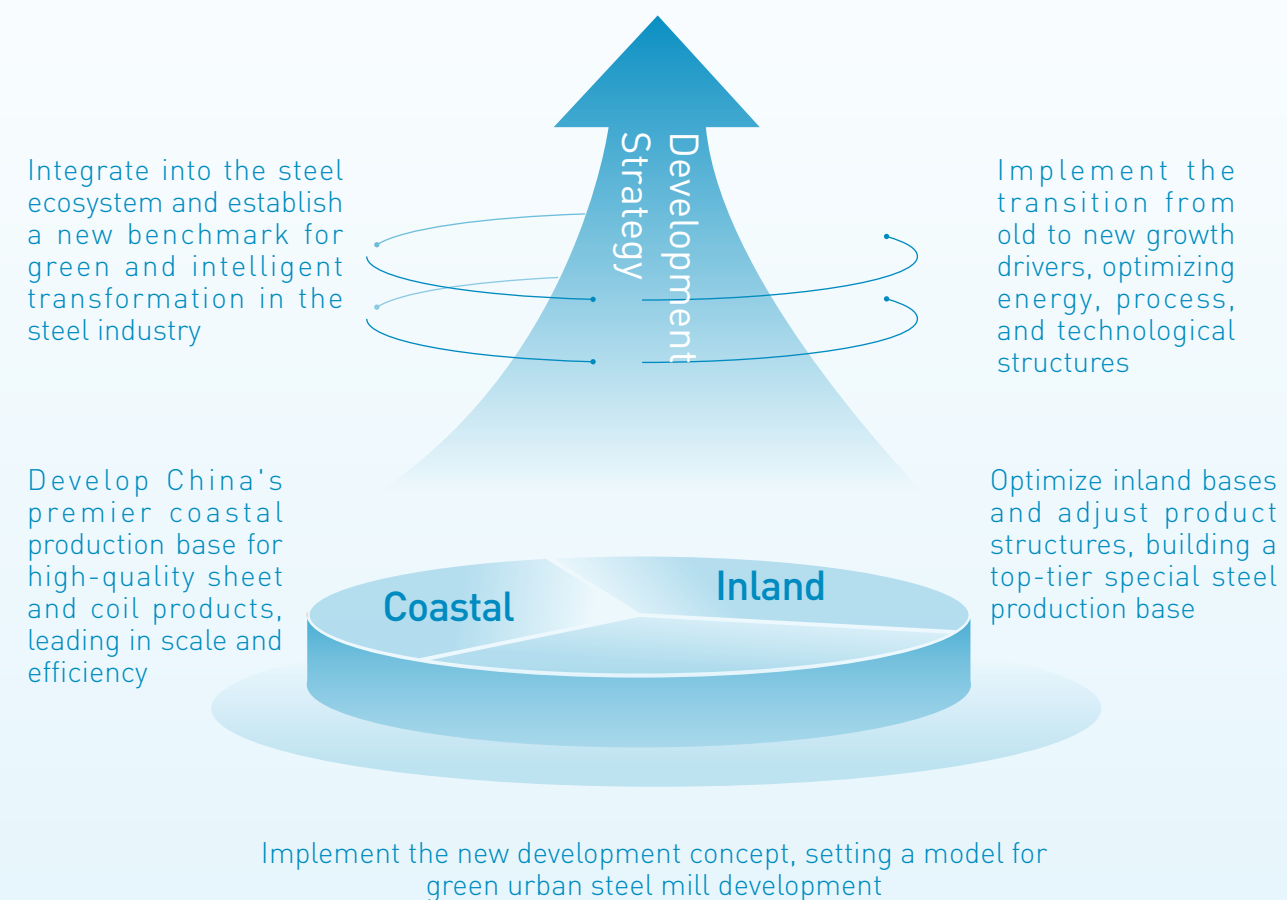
Development Strategy

Integrate into the steel ecosystem and establish a new benchmark for green and intelligent transformation in the steel industry

Implement the transition from old to new growth drivers, optimizing energy, process, and technological structures

Develop China's premier coastal production base for high-quality sheet and coil products, leading in scale and efficiency

Optimize inland bases and adjust product structures, building a top-tier special steel production base

Coastal

Inland

Implement the new development concept, setting a model for green urban steel mill development